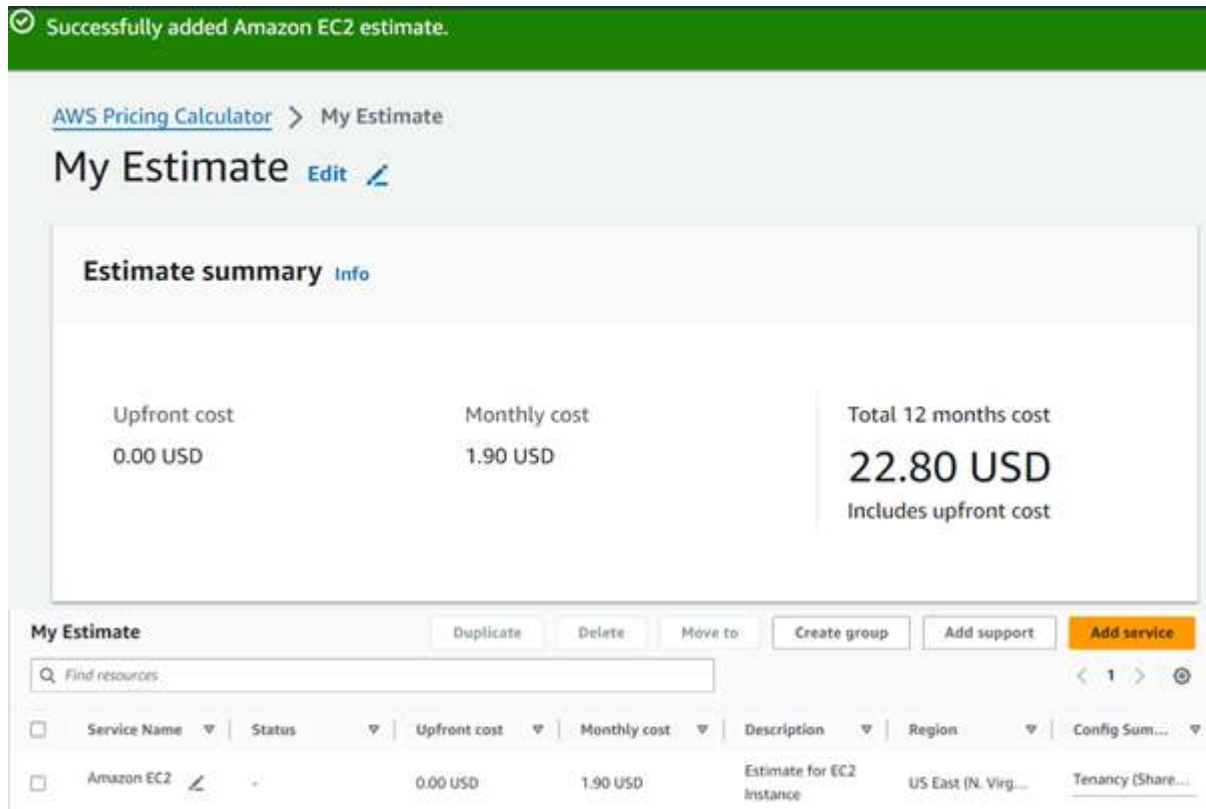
Successfully added Amazon EC2 estimate.

AWS Pricing Calculator > My Estimate

My Estimate Edit

Estimate summary Info

Upfront cost
0.00 USD

Monthly cost
1.90 USD

Total 12 months cost
22.80 USD
Includes upfront cost

My Estimate

Duplicate Delete Move to Create group Add support Add service

Find resources

1

| | Service Name | Status | Upfront cost | Monthly cost | Description | Region | Config Sum... |
|---|---|---|---|---|---|---|---|
| | Amazon EC2 | - | 0.00 USD | 1.90 USD | Estimate for EC2 Instance | US East (N. Virg... | Tenancy (Share... |